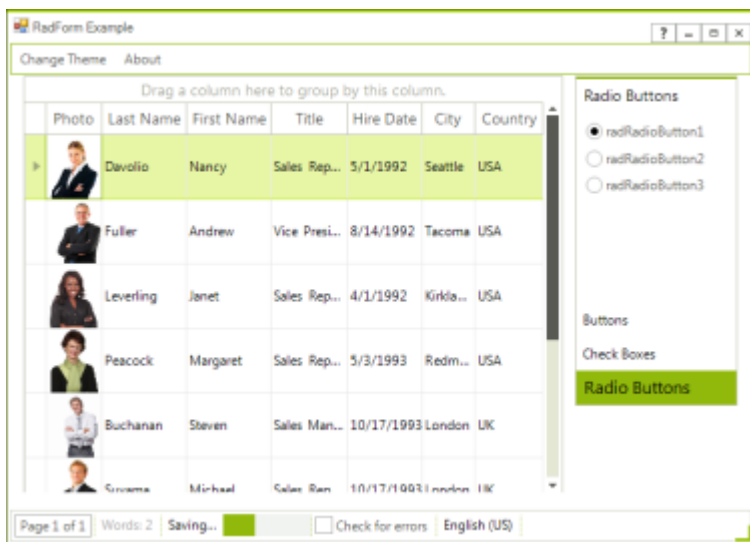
RadForm Example

? – □ ×

Change Theme About

Drag a column here to group by this column.

| Photo | Last Name | First Name | Title | Hire Date | City | Country |
|---|---|---|---|---|---|---|
| | Davolio | Nancy | Sales Rep... | 5/1/1992 | Seattle | USA |
| | Fuller | Andrew | Vice Presi... | 8/14/1992 | Tacoma | USA |
| | Leverling | Janet | Sales Rep... | 4/1/1992 | Kirkla... | USA |
| | Peacock | Margaret | Sales Rep... | 5/3/1993 | Redm... | USA |
| | Buchanan | Steven | Sales Man... | 10/17/1993 | London | UK |
| | Suyama | Michael | Sales Rep... | 10/17/1993 | London | UK |

Radio Buttons

radRadioButton1
radRadioButton2
radRadioButton3

Buttons

Check Boxes

Radio Buttons

Page 1 of 1 Words: 2 Saving... Check for errors English (US)